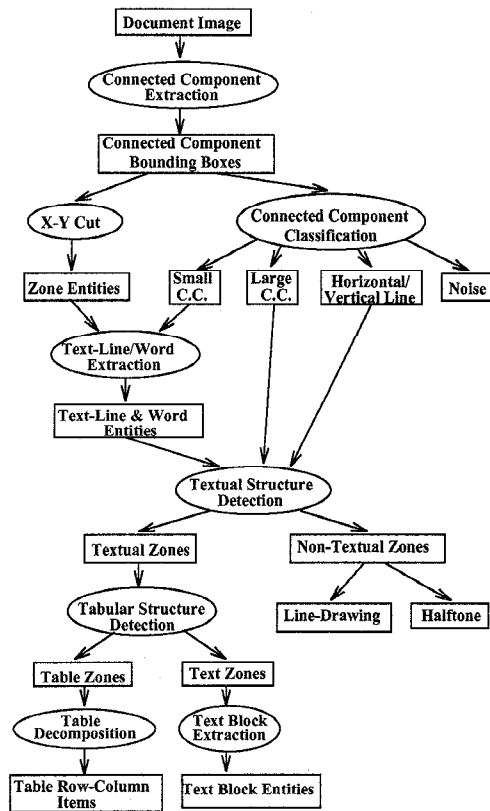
Document Image

Connected Component Extraction

Connected Component Bounding Boxes

X-Y Cut

Connected Component Classification

Zone Entities

Small C.C.

Large C.C.

Horizontal/ Vertical Line

Noise

Text-Line/Word Extraction

Text-Line & Word Entities

Textual Structure Detection

Textual Zones

Non-Textual Zones

Line-Drawing

Halftone

Tabular Structure Detection

Table Zones

Text Zones

Table Decomposition

Text Block Extraction

Table Row-Column Items

Text Block Entities